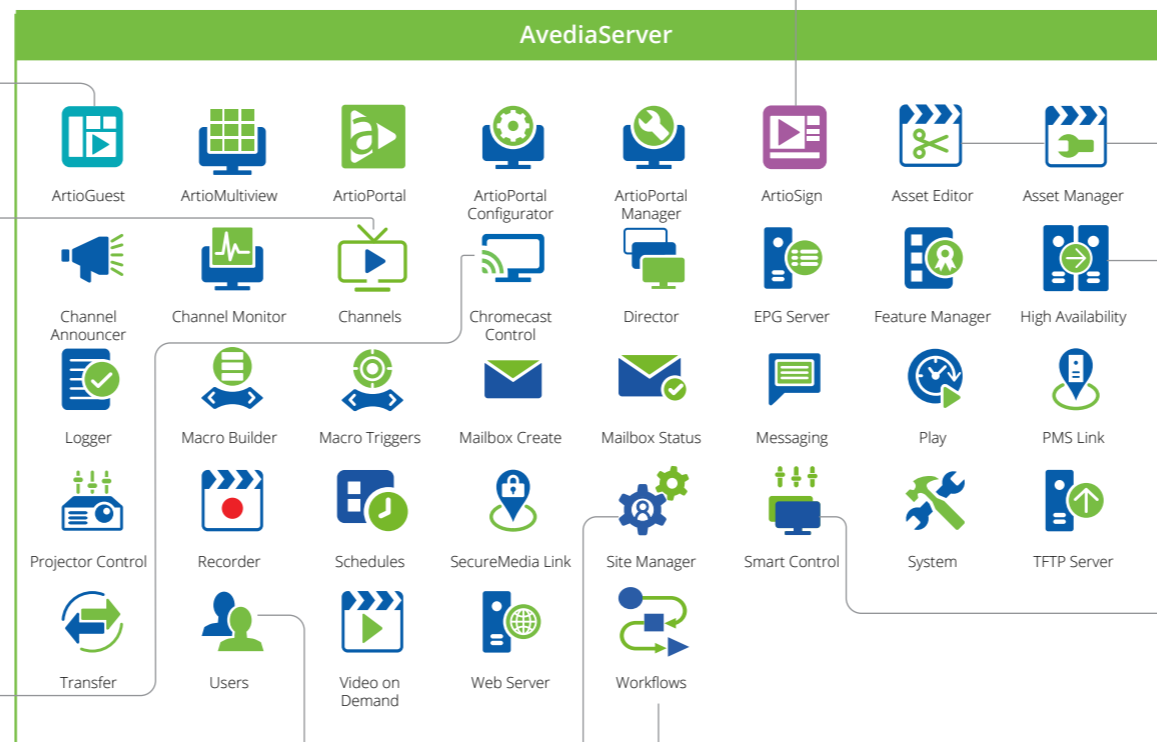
AvediaServer

ArtioGuest
ArtioMultiview
ArtioPortal
ArtioPortal Configurator
ArtioPortal Manager
ArtioSign
Asset Editor
Asset Manager

Channel Announcer
Channel Monitor
Channels
Chromecast Control
Director
EPG Server
Feature Manager
High Availability

Logger
Macro Builder
Macro Triggers
Mailbox Create
Mailbox Status
Messaging
Play
PMS Link

Projector Control
Recorder
Schedules
SecureMedia Link
Site Manager
Smart Control
System
TFTP Server

Transfer
Users
Video on Demand
Web Server
Workflows